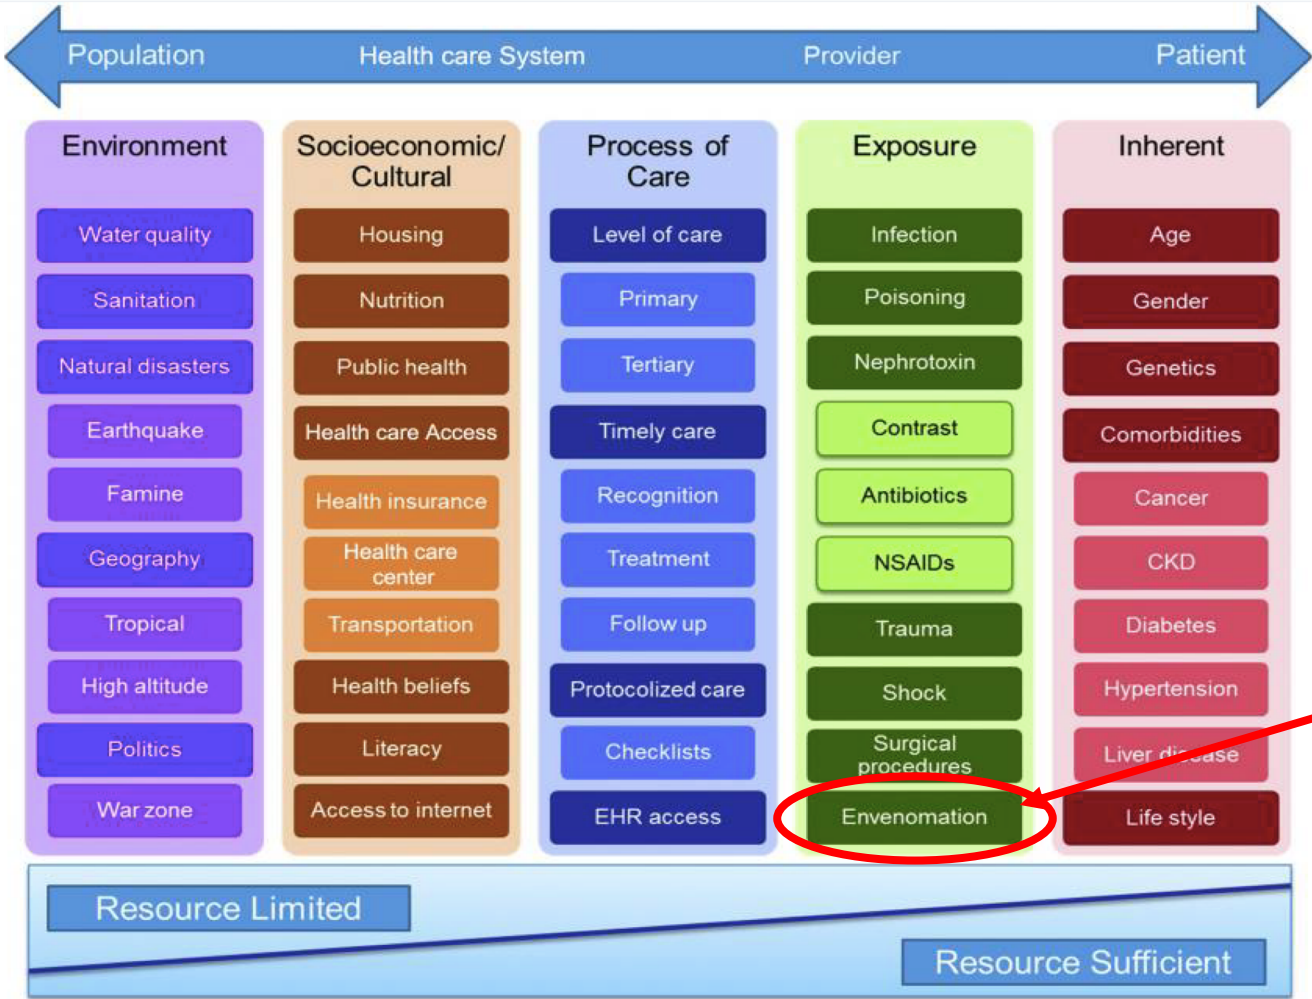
Population Health care System Provider Patient

Environment
Water quality
Sanitation
Natural disasters
Earthquake
Famine
Geography
Tropical
High altitude
Politics
War zone

Socioeconomic/ Cultural
Housing
Nutrition
Public health
Health care Access
Health insurance
Health care center
Transportation
Health beliefs
Literacy
Access to internet

Process of Care
Level of care
Primary
Tertiary
Timely care
Recognition
Treatment
Follow up
Protocolized care
Checklists
EHR access

Exposure
Infection
Poisoning
Nephrotoxin
Contrast
Antibiotics
NSAIDs
Trauma
Shock
Surgical procedures
Envenomation

Inherent
Age
Gender
Genetics
Comorbidities
Cancer
CKD
Diabetes
Hypertension
Liver di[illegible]ase
Life style

Resource Limited
Resource Sufficient